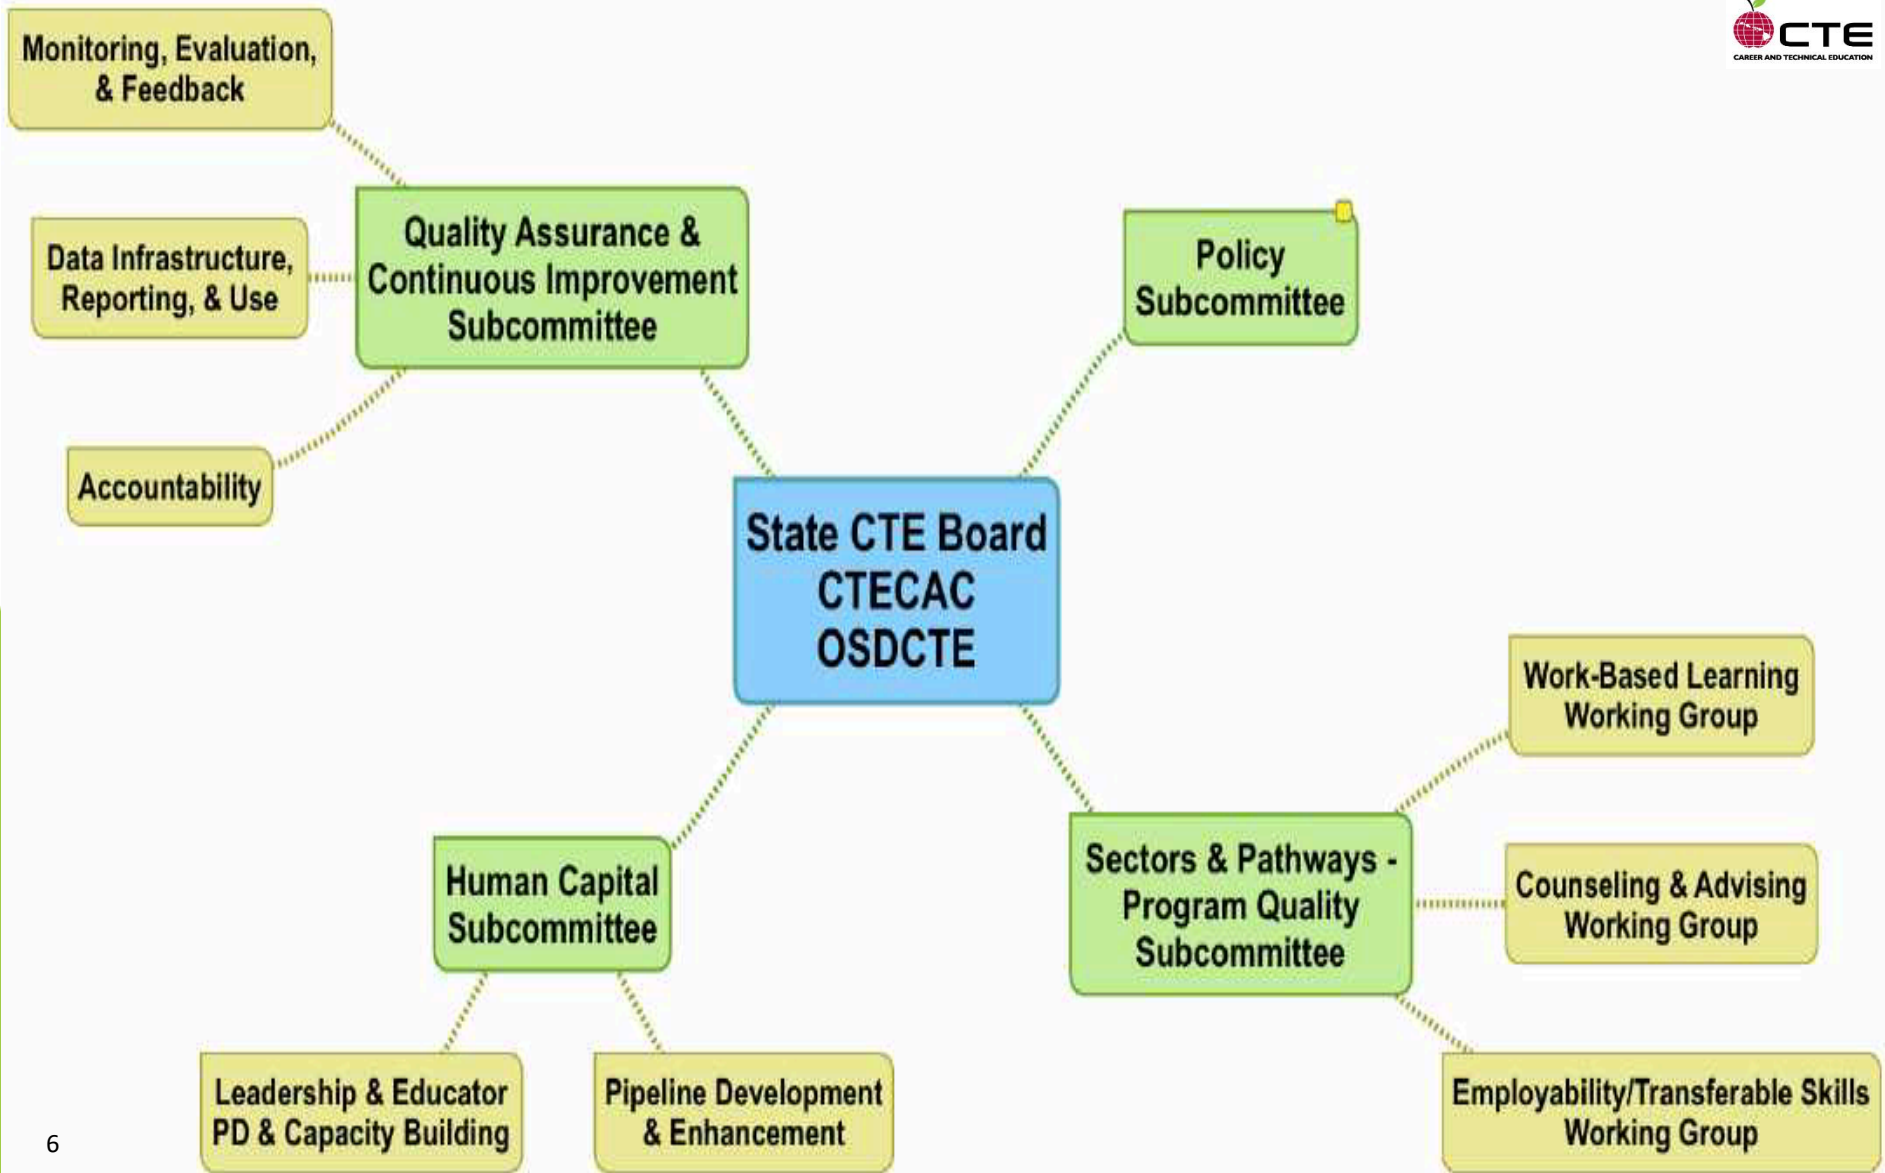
CTE
CAREER AND TECHNICAL EDUCATION

Monitoring, Evaluation, & Feedback

Quality Assurance & Continuous Improvement Subcommittee

Data Infrastructure, Reporting, & Use

Accountability

Policy Subcommittee

State CTE Board
CTECAC
OSDCTE

Work-Based Learning Working Group

Sectors & Pathways - Program Quality Subcommittee

Counseling & Advising Working Group

Human Capital Subcommittee

Leadership & Educator PD & Capacity Building

Pipeline Development & Enhancement

Employability/Transferable Skills Working Group

6